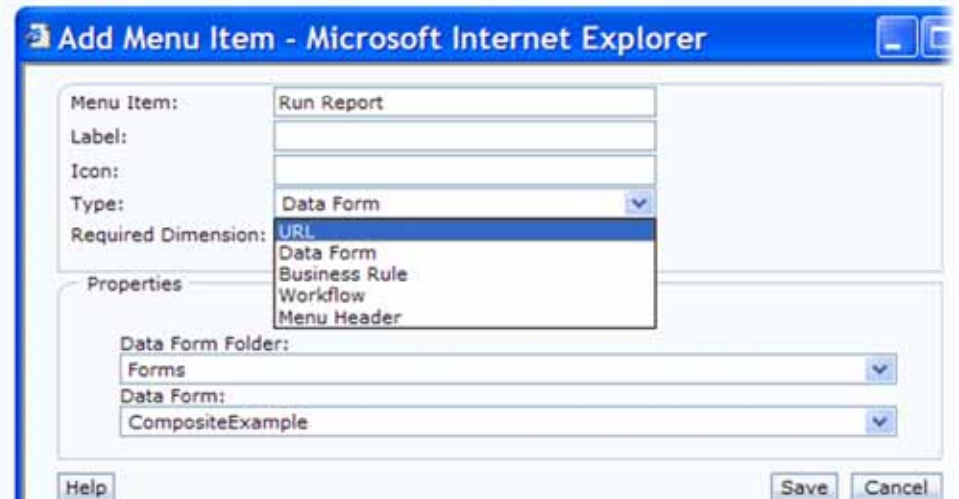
Add Menu Item - Microsoft Internet Explorer

Menu Item: Run Report
Label:
Icon:
Type: Data Form
Required Dimension:

URL
Data Form
Business Rule
Workflow
Menu Header

Properties

Data Form Folder:
Forms
Data Form:
CompositeExample

Help

Save Cancel